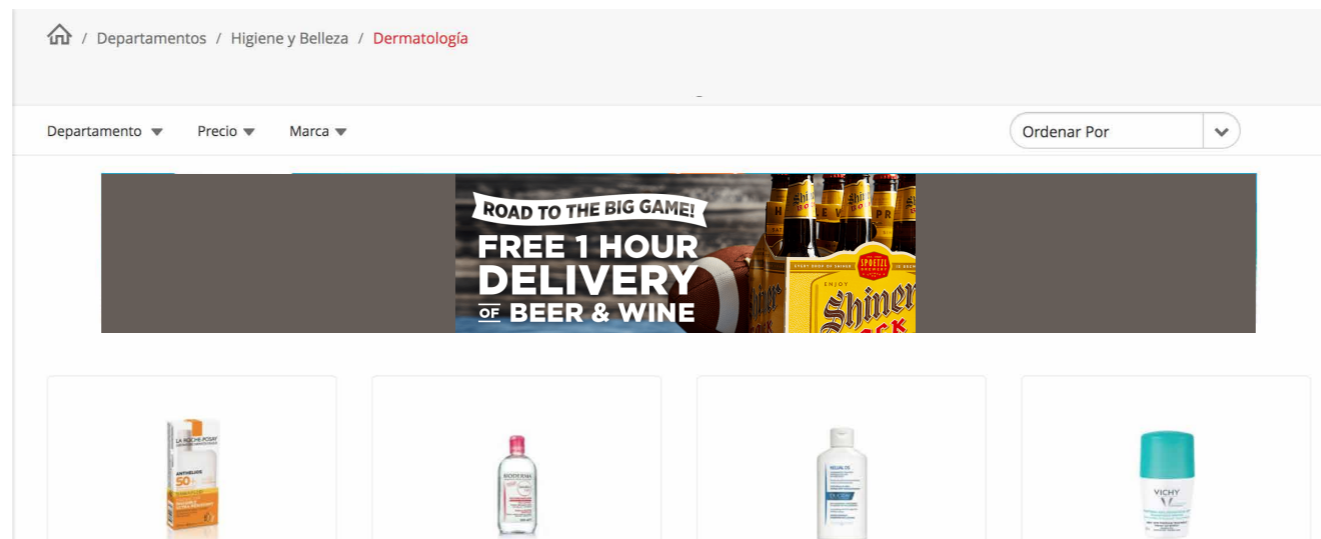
/ Departamentos / Higiene y Belleza / Dermatología

Departamento ▾ Precio ▾ Marca ▾

Ordenar Por

ROAD TO THE BIG GAME!
FREE 1 HOUR DELIVERY OF BEER & WINE

SPOETZL BREWERY
ENJOY
Shiner BOCK

LA ROCHE-POSAY
ANTHELIOS
50+

BIODERMA

DUCRAY

VICHY